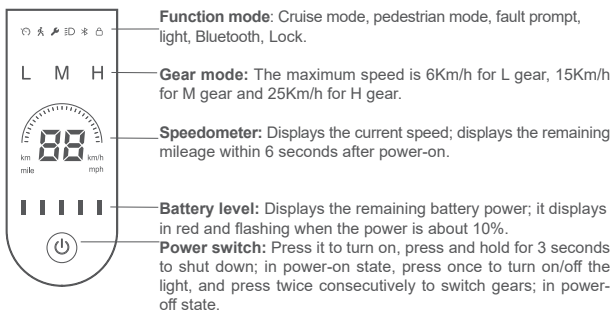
L M H

88

km
mile

km/h
mph

**Function mode**: Cruise mode, pedestrian mode, fault prompt, light, Bluetooth, Lock.

**Gear mode:** The maximum speed is 6Km/h for L gear, 15Km/h for M gear and 25Km/h for H gear.

**Speedometer:** Displays the current speed; displays the remaining mileage within 6 seconds after power-on.

**Battery level:** Displays the remaining battery power; it displays in red and flashing when the power is about 10%.

**Power switch:** Press it to turn on, press and hold for 3 seconds to shut down; in power-on state, press once to turn on/off the light, and press twice consecutively to switch gears; in power-off state.